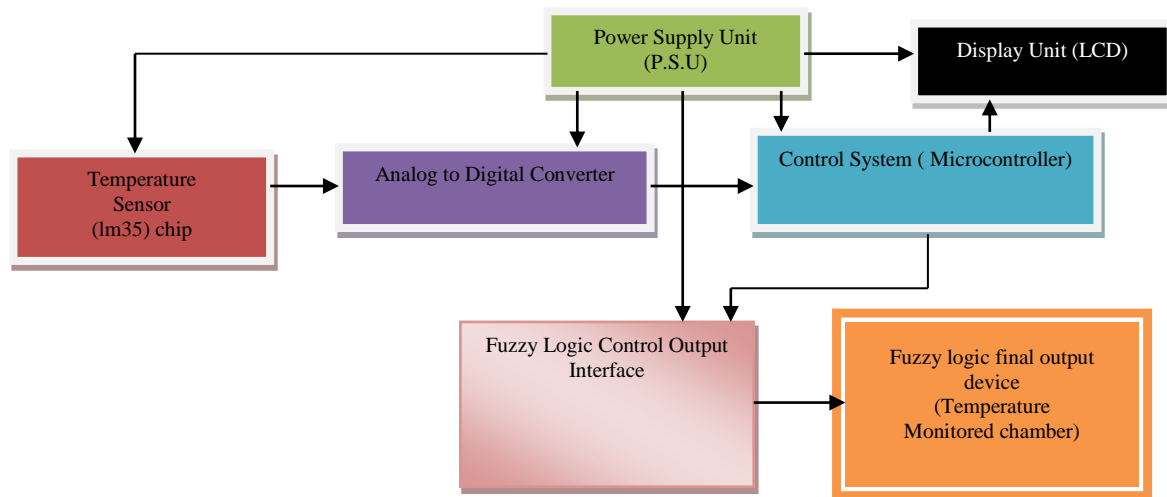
Power Supply Unit
(P.S.U)

Display Unit (LCD)

Temperature
Sensor
(lm35) chip

Analog to Digital Converter

Control System ( Microcontroller)

Fuzzy Logic Control Output Interface

Fuzzy logic final output device
(Temperature
Monitored chamber)